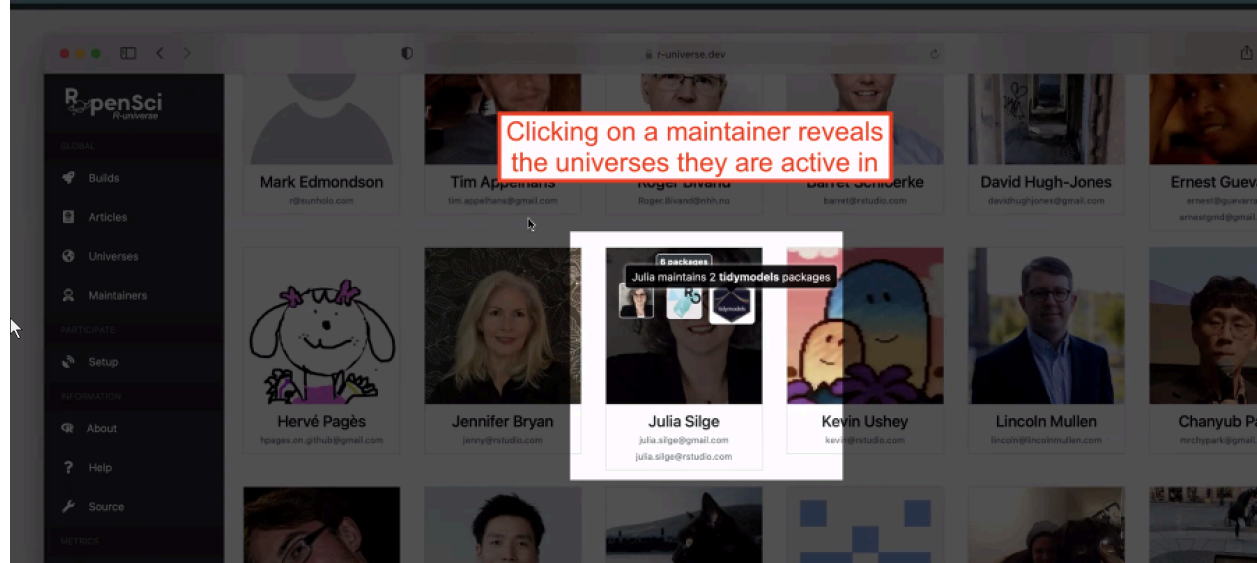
r-universe.dev

ROpenSci
R-universe

GLOBAL
Builds
Articles
Universes
Maintainers
PARTICIPATE
Setup
INFORMATION
About
Help
Source
METRICS

Clicking on a maintainer reveals the universes they are active in

Mark Edmondson
r@sunholo.com

Tim Appelhans
tim.appelhans@gmail.com

Roger Bivand
Roger.Bivand@nhh.no

Barret Schloerke
barret@rstudio.com

David Hugh-Jones
davidhughjones@gmail.com

Ernest Guev
ernest@guevarra
ernestgmd@gmail.com

Hervé Pagès
hpages.on.github@gmail.com

Jennifer Bryan
jenny@rstudio.com

6 packages
Julia maintains 2 tidymodels packages
tidymodels

Julia Silge
julia.silge@gmail.com
julia.silge@rstudio.com

Kevin Ushey
kevin@rstudio.com

Lincoln Mullen
lincoln@lincolnmullen.com

Chanyub P
mrchypark@gmail.com